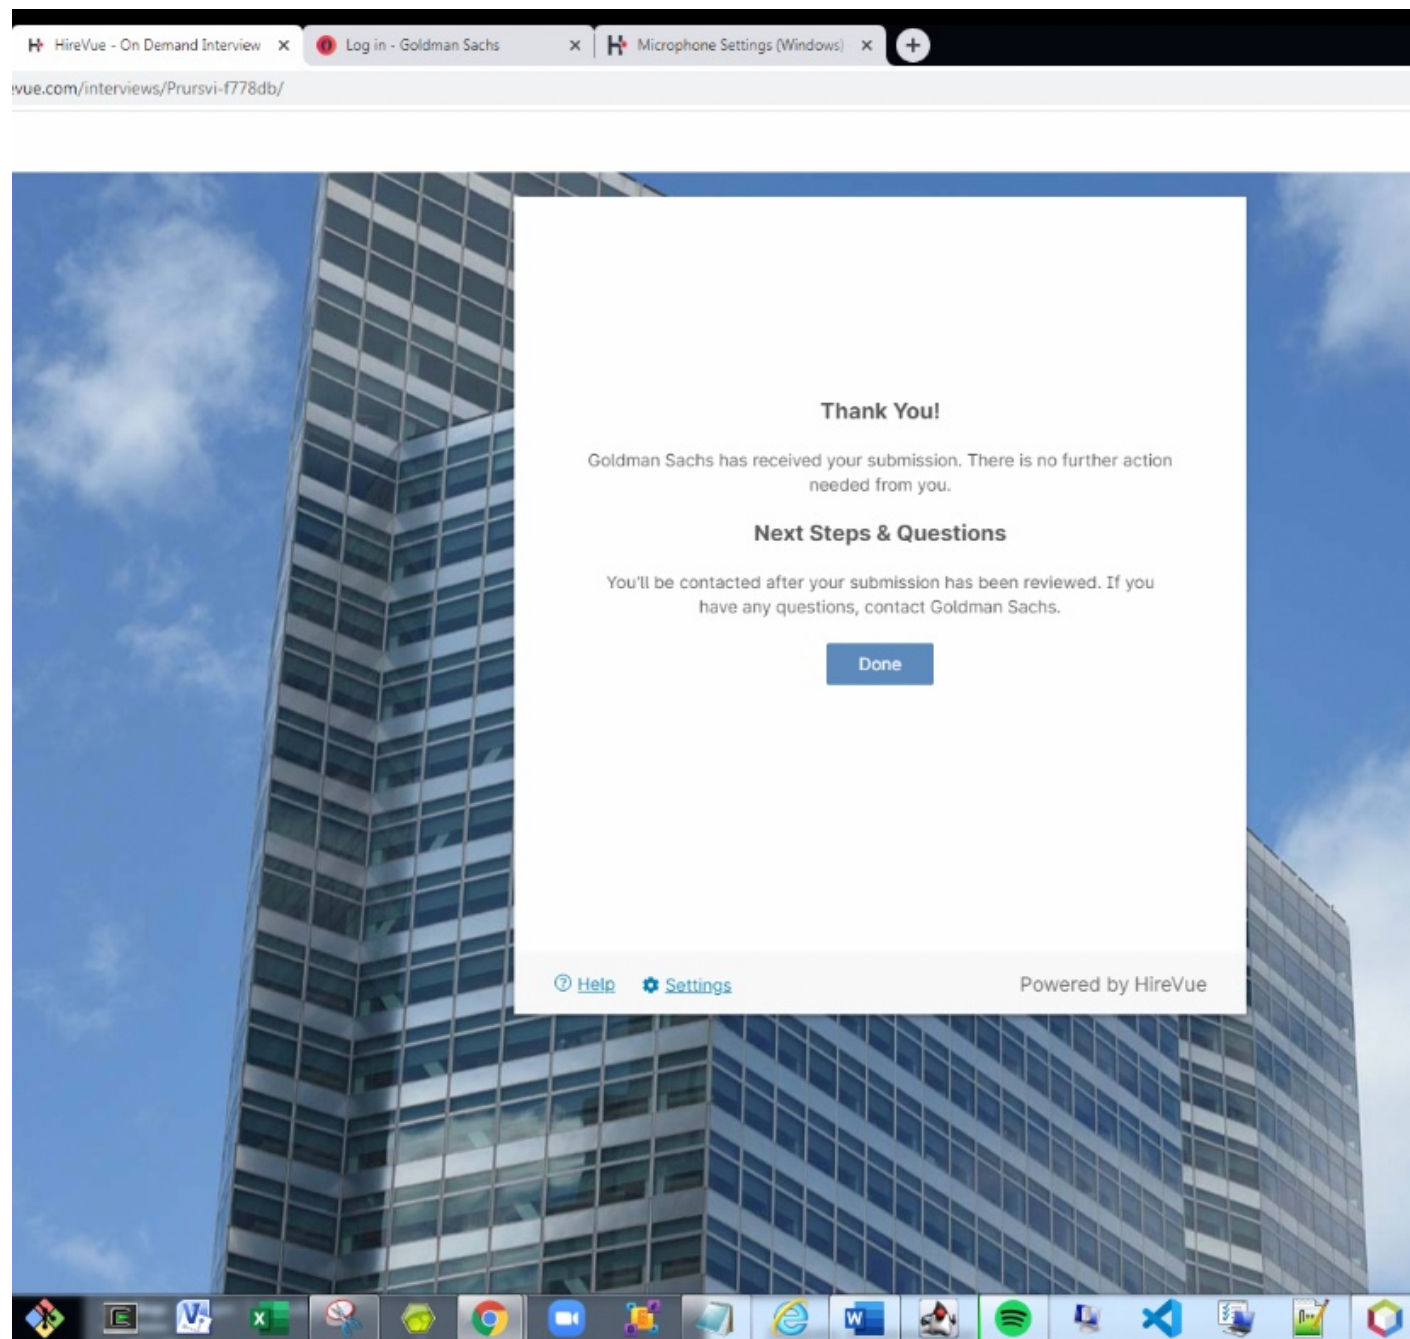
HireVue - On Demand Interview ×
Log in - Goldman Sachs ×
Microphone Settings (Windows) ×

vue.com/interviews/Prursvi-f778db/

Thank You!

Goldman Sachs has received your submission. There is no further action needed from you.

Next Steps & Questions

You'll be contacted after your submission has been reviewed. If you have any questions, contact Goldman Sachs.

Done

Help Settings Powered by HireVue